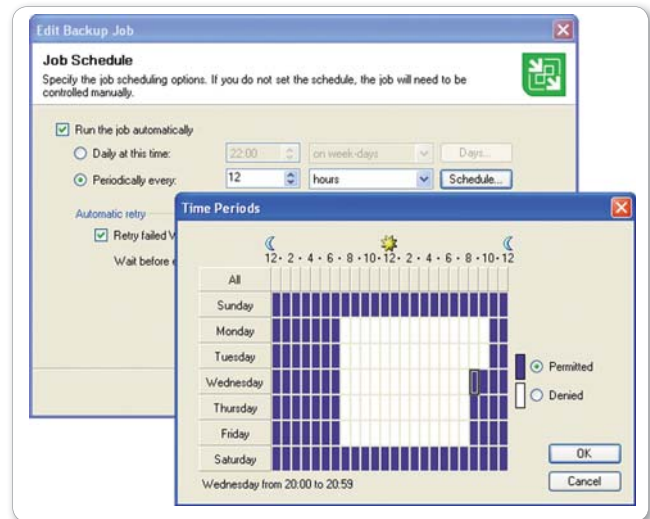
Edit Backup Job

Job Schedule

Specify the job scheduling options. If you do not set the schedule, the job will need to be controlled manually.

Run the job automatically

Daily at this time: 22:00 on week-days Days...

Periodically every: 12 hours Schedule...

Automatic retry

Retry failed V

Wait before e

Time Periods

12 · 2 · 4 · 6 · 8 · 10 · 12 · 2 · 4 · 6 · 8 · 10 · 12

All

Sunday

Monday

Tuesday

Wednesday

Thursday

Friday

Saturday

Permitted

Denied

OK

Cancel

Wednesday from 20:00 to 20:59